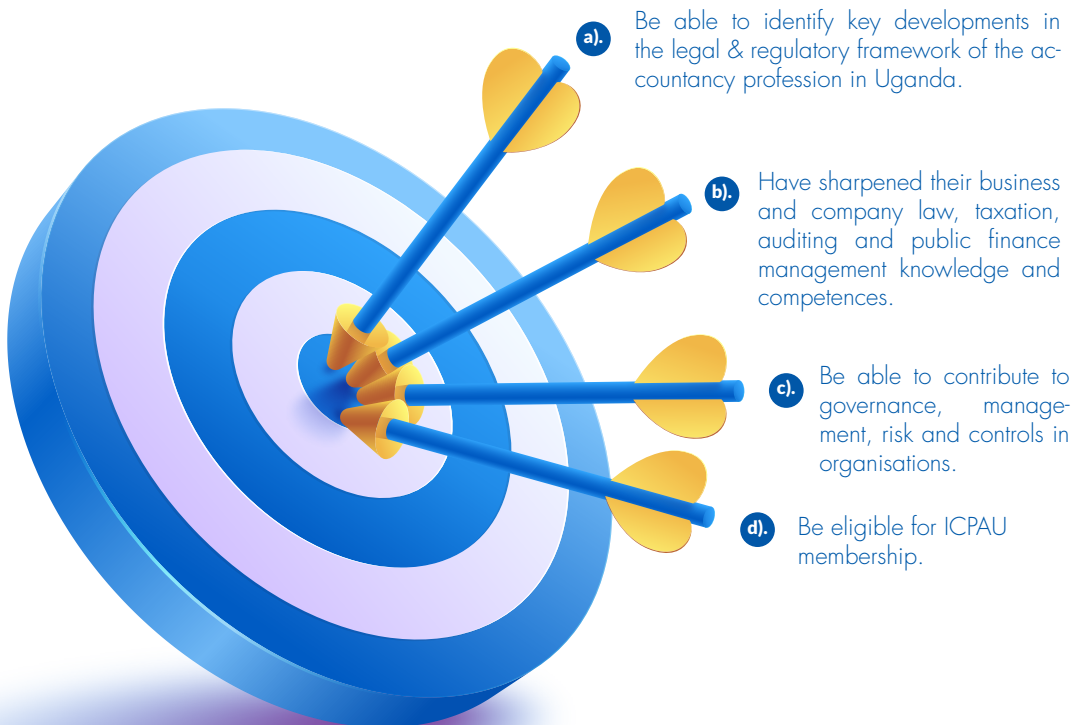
a). Be able to identify key developments in the legal & regulatory framework of the accountancy profession in Uganda.

b). Have sharpened their business and company law, taxation, auditing and public finance management knowledge and competences.

c). Be able to contribute to governance, management, risk and controls in organisations.

d). Be eligible for ICPAU membership.